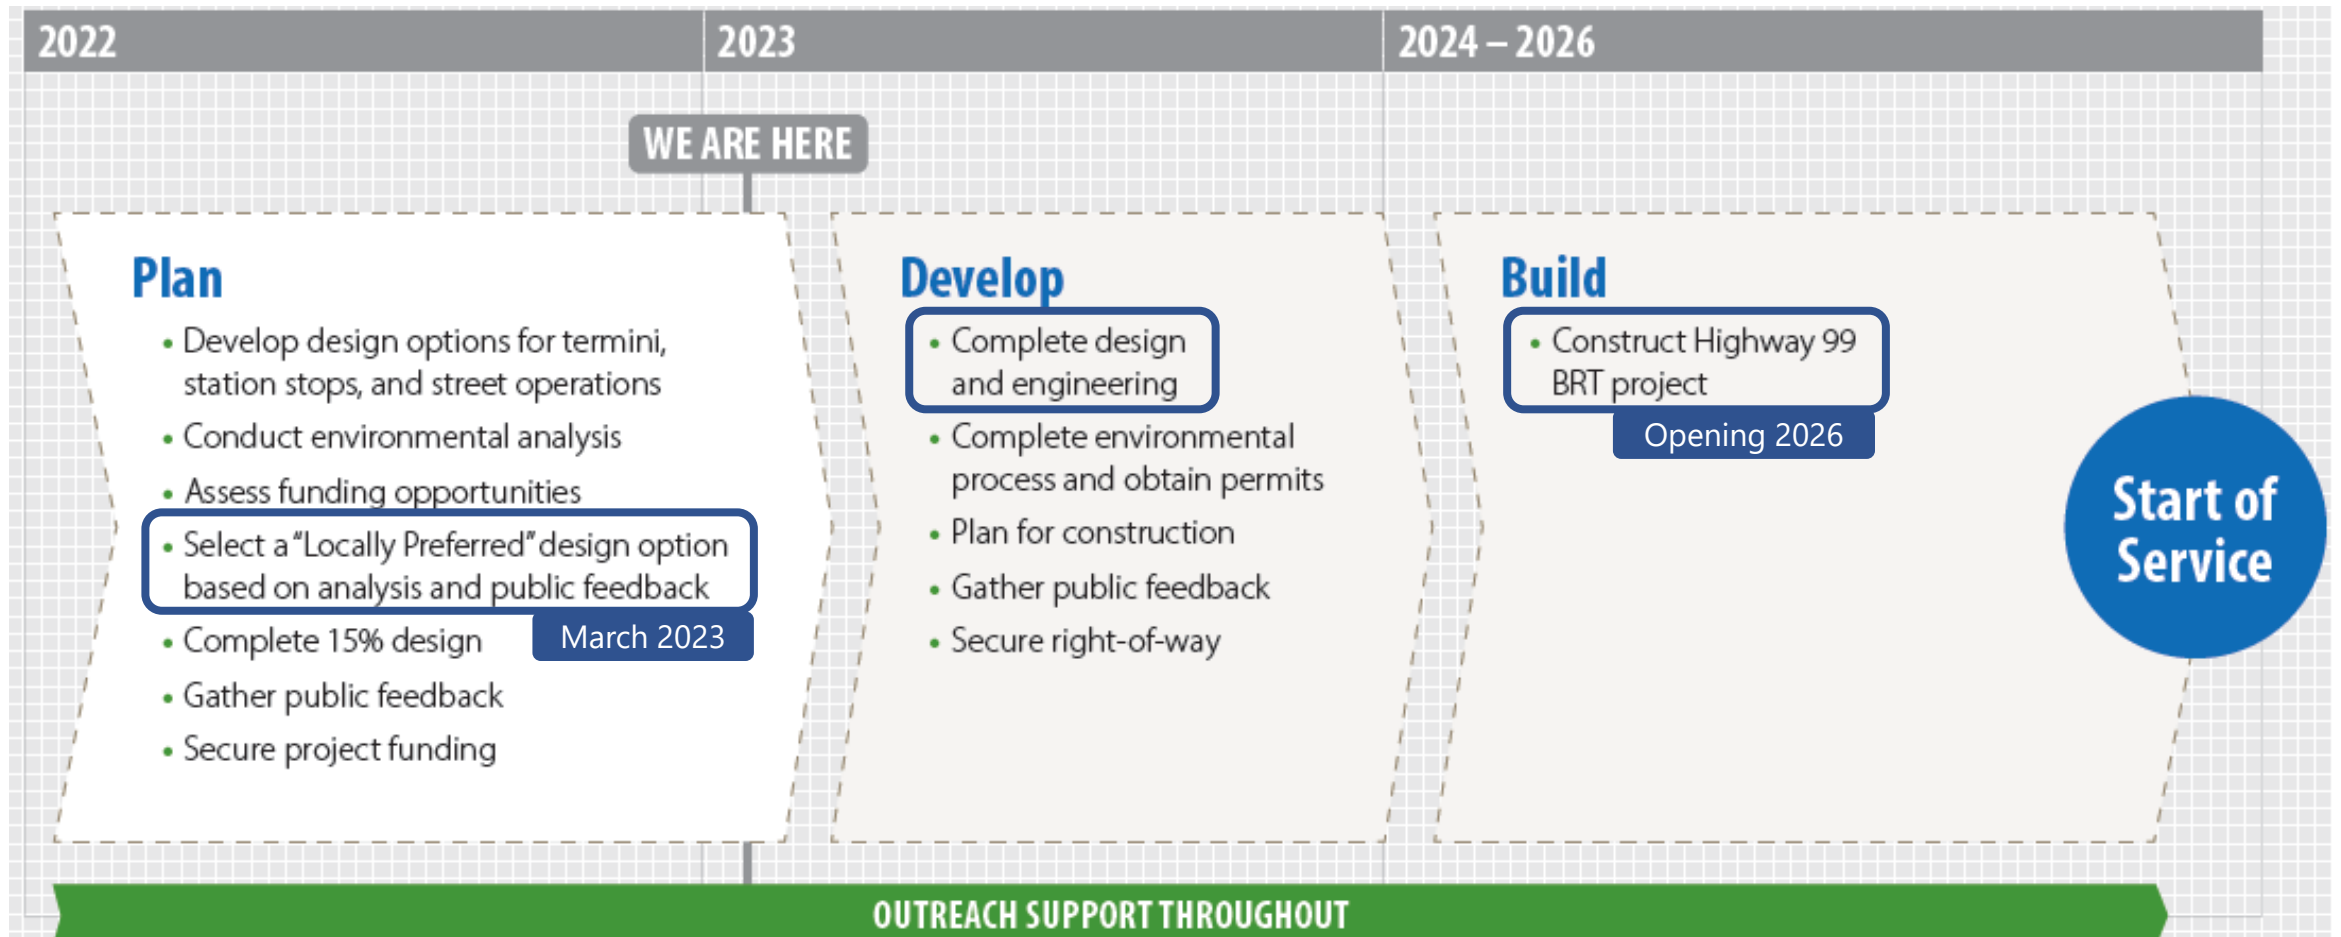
2022

2023

2024 – 2026

WE ARE HERE

Plan

- Develop design options for termini, station stops, and street operations
- Conduct environmental analysis
- Assess funding opportunities
- Select a "Locally Preferred" design option based on analysis and public feedback

March 2023

- Complete 15% design
- Gather public feedback
- Secure project funding

Develop

- Complete design and engineering
- Complete environmental process and obtain permits
- Plan for construction
- Gather public feedback
- Secure right-of-way

Build

- Construct Highway 99 BRT project

Opening 2026

Start of Service

OUTREACH SUPPORT THROUGHOUT